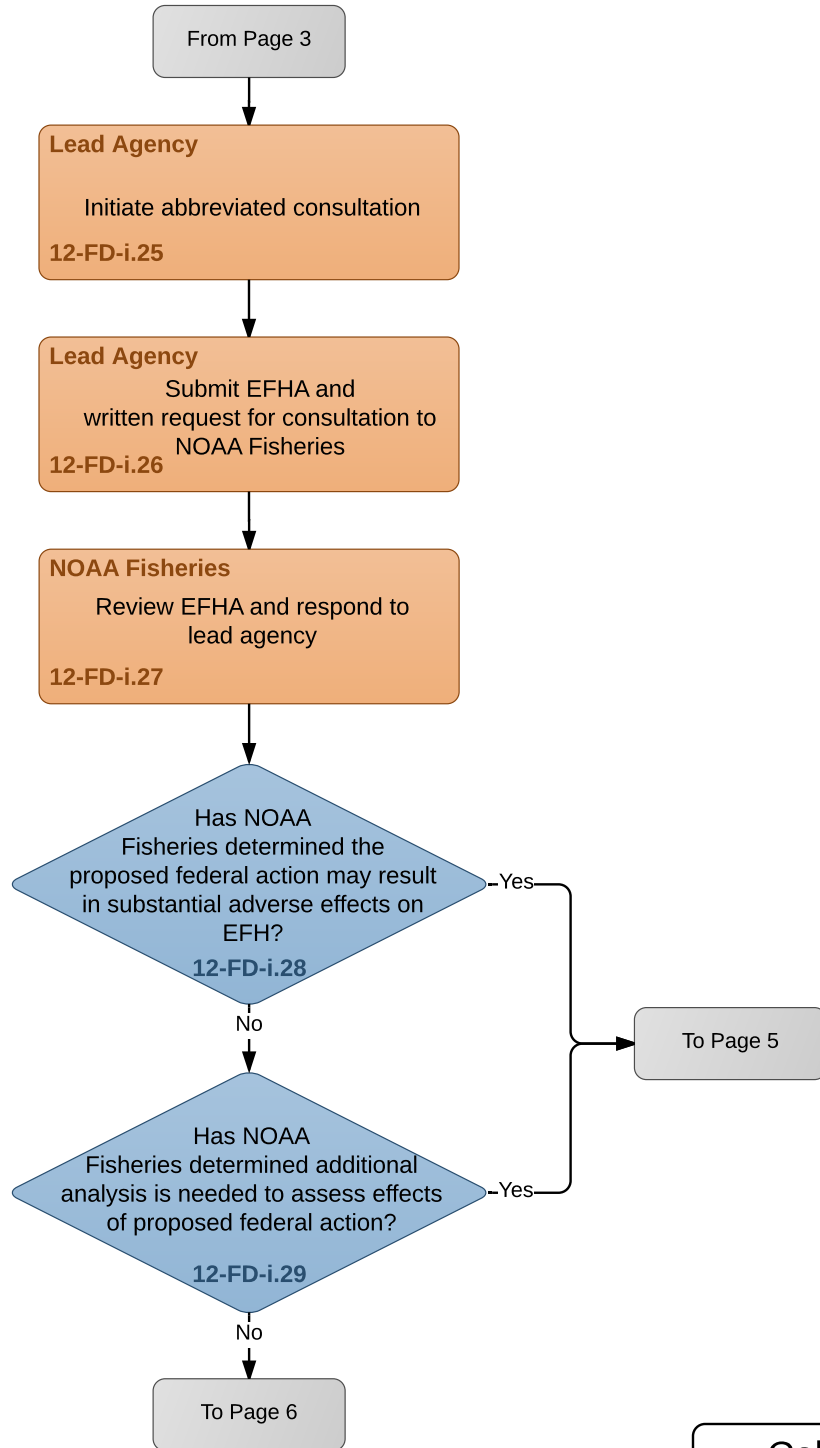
From Page 3

Lead Agency
Initiate abbreviated consultation
12-FD-i.25

Lead Agency
Submit EFHA and written request for consultation to NOAA Fisheries
12-FD-i.26

NOAA Fisheries
Review EFHA and respond to lead agency
12-FD-i.27

Has NOAA Fisheries determined the proposed federal action may result in substantial adverse effects on EFH?
12-FD-i.28

Yes

No

To Page 5

Has NOAA Fisheries determined additional analysis is needed to assess effects of proposed federal action?
12-FD-i.29

Yes

No

To Page 6

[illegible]